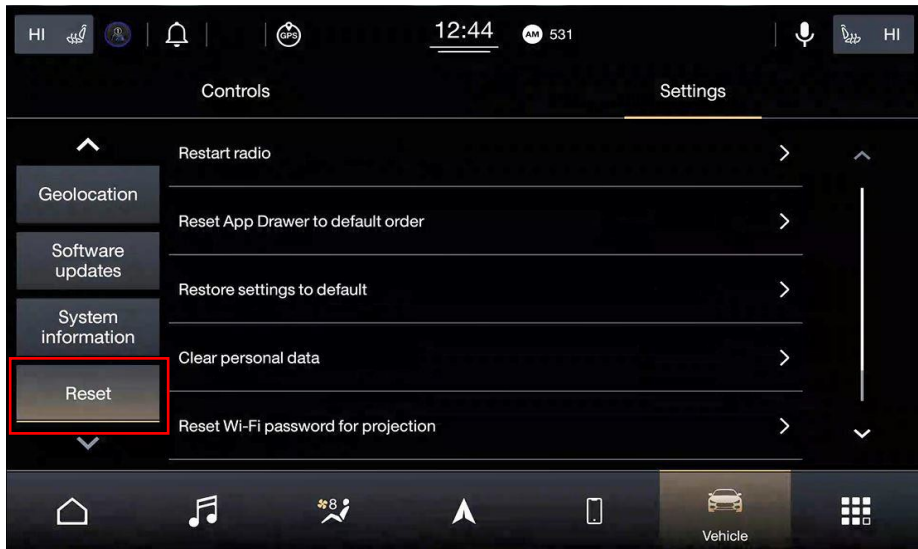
HI GPS 12:44 AM 531 HI

Controls

Settings

Geolocation

Software updates

System information

Reset

Restart radio

Reset App Drawer to default order

Restore settings to default

Clear personal data

Reset Wi-Fi password for projection

8

Vehicle